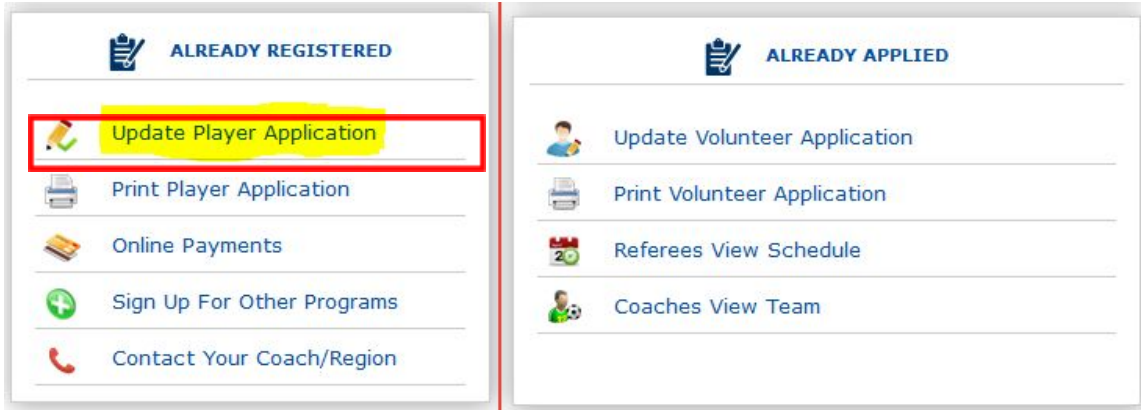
ALREADY REGISTERED

Update Player Application

Print Player Application

Online Payments

Sign Up For Other Programs

Contact Your Coach/Region

ALREADY APPLIED

Update Volunteer Application

Print Volunteer Application

Referees View Schedule

Coaches View Team